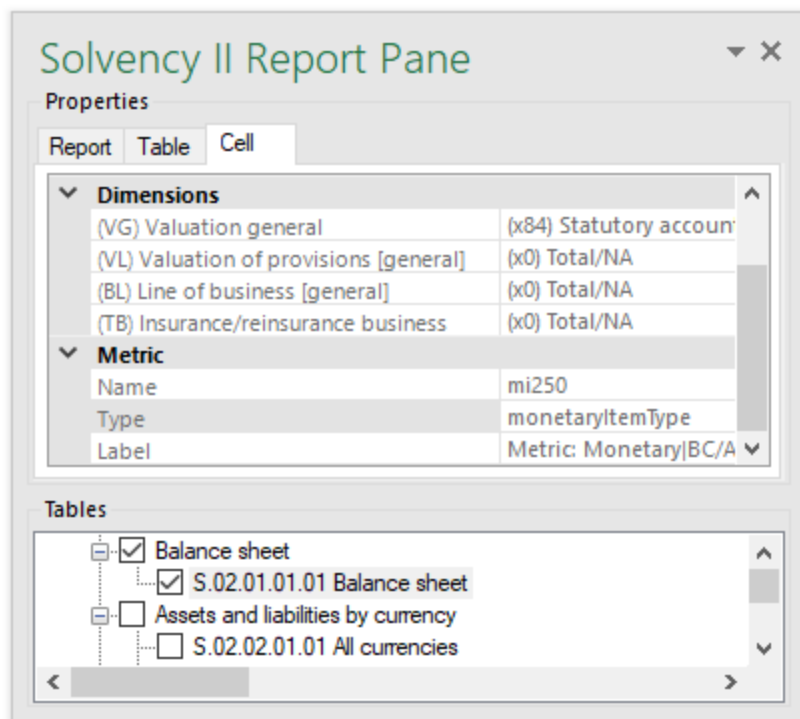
Solvency II Report Pane

Properties

Report | Table | Cell

| Dimensions | |
|---|---|
| (VG) Valuation general | (x84) Statutory accoun |
| (VL) Valuation of provisions [general] | (x0) Total/NA |
| (BL) Line of business [general] | (x0) Total/NA |
| (TB) Insurance/reinsurance business | (x0) Total/NA |
| **Metric** | |
| Name | mi250 |
| Type | monetaryItemType |
| Label | Metric: Monetary\|BC/A |

Tables

Balance sheet
S.02.01.01.01 Balance sheet
Assets and liabilities by currency
S.02.02.01.01 All currencies